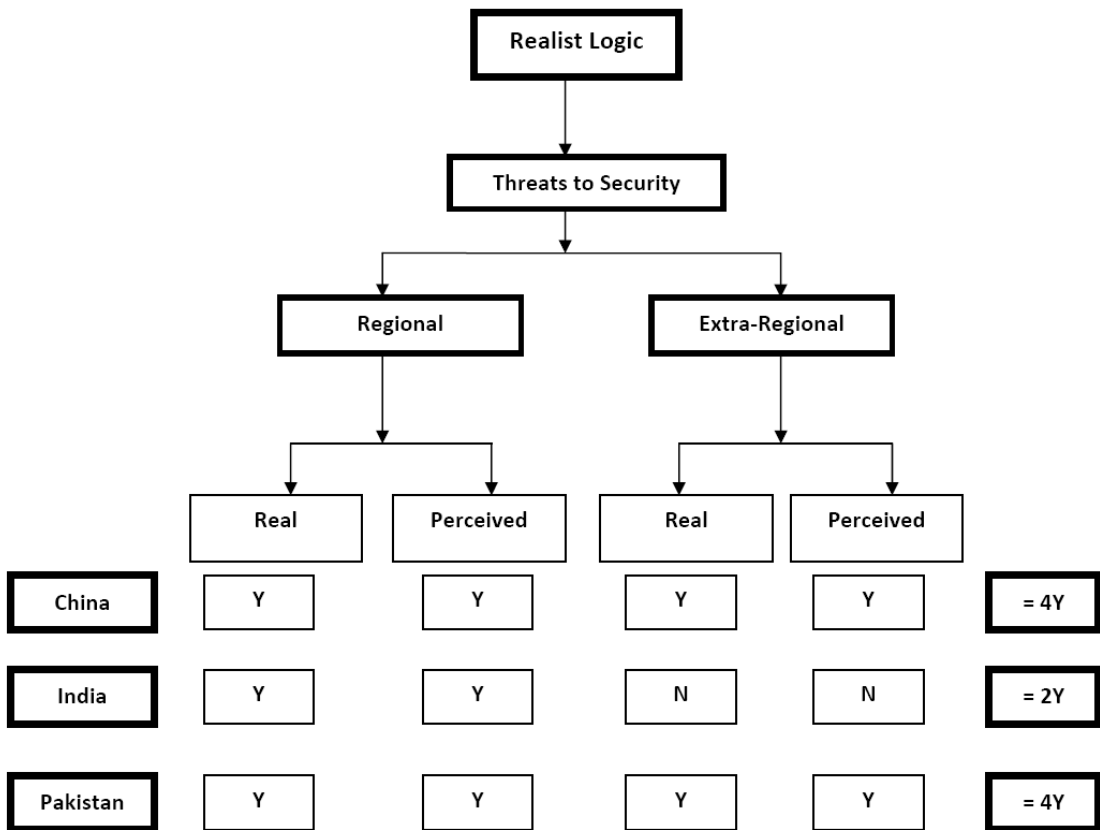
Realist Logic

Threats to Security

Regional

Extra-Regional

| | Real | Perceived | Real | Perceived | |
|---|---|---|---|---|---|
| China | Y | Y | Y | Y | = 4Y |
| India | Y | Y | N | N | = 2Y |
| Pakistan | Y | Y | Y | Y | = 4Y |